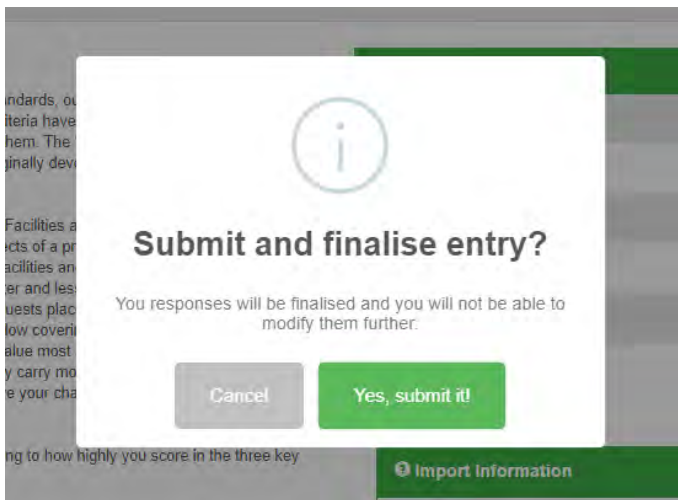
ndards, ou
iteria have
hem. The
ginally dev

Facilities a
ects of a pr
acilities an
ter and les
uests plac
low coverin
alue most
y carry mo
e your cha

ng to how highly you score in the three key

Submit and finalise entry?

You responses will be finalised and you will not be able to modify them further.

Cancel

Yes, submit it!

Import Information